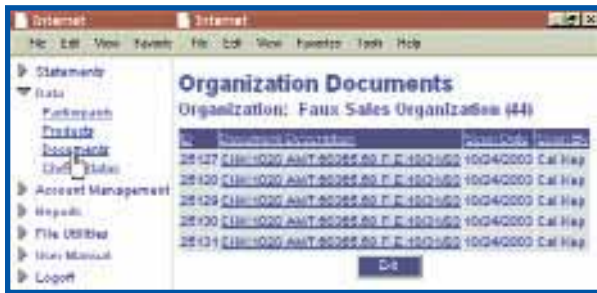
Internet

Internet

File Edit View Favorite File Edit View Favorites Tools Help

Statements

Data

Participants

Products

Documents

Clients Status

Account Management

Reports

File Utilities

User Manual

Logoff

Organization Documents

Organization: Faux Sales Organization (44)

| ID | Document Description | Process Date | Process By |
|---|---|---|---|
| 25127 | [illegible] | 10/24/2000 | Cal Hap |
| 25128 | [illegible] | 10/24/2000 | Cal Hap |
| 25129 | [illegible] | 10/24/2000 | Cal Hap |
| 25130 | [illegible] | 10/24/2000 | Cal Hap |
| 25131 | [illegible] | 10/24/2000 | Cal Hap |

OK